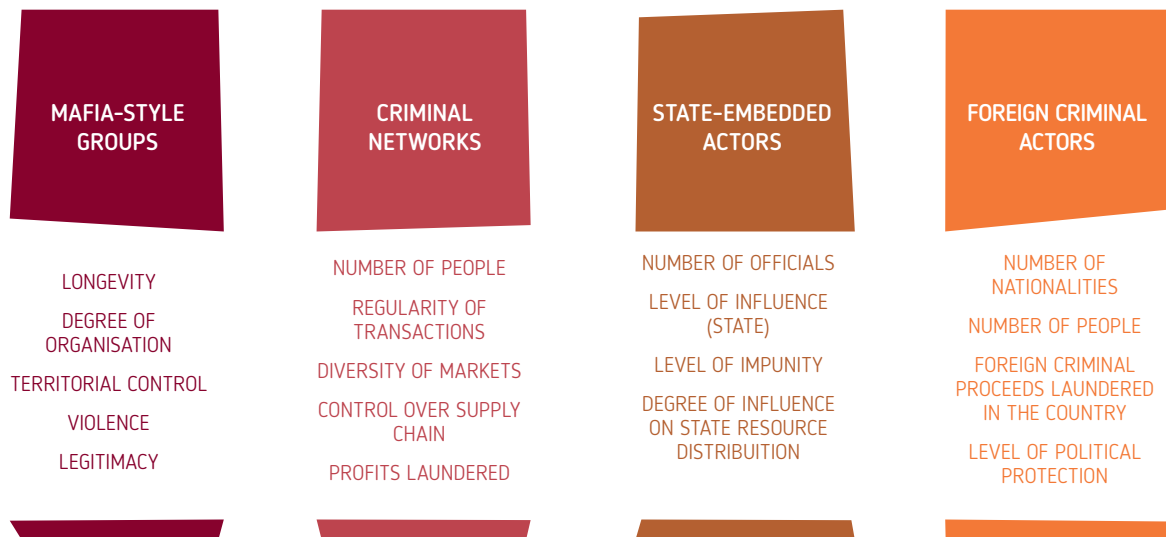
MAFIA-STYLE GROUPS

LONGEVITY

DEGREE OF ORGANISATION

TERRITORIAL CONTROL

VIOLENCE

LEGITIMACY

CRIMINAL NETWORKS

NUMBER OF PEOPLE

REGULARITY OF TRANSACTIONS

DIVERSITY OF MARKETS

CONTROL OVER SUPPLY CHAIN

PROFITS LAUNDERED

STATE-EMBEDDED ACTORS

NUMBER OF OFFICIALS

LEVEL OF INFLUENCE (STATE)

LEVEL OF IMPUNITY

DEGREE OF INFLUENCE ON STATE RESOURCE DISTRIBUITION

FOREIGN CRIMINAL ACTORS

NUMBER OF NATIONALITIES

NUMBER OF PEOPLE

FOREIGN CRIMINAL PROCEEDS LAUNDERED IN THE COUNTRY

LEVEL OF POLITICAL PROTECTION